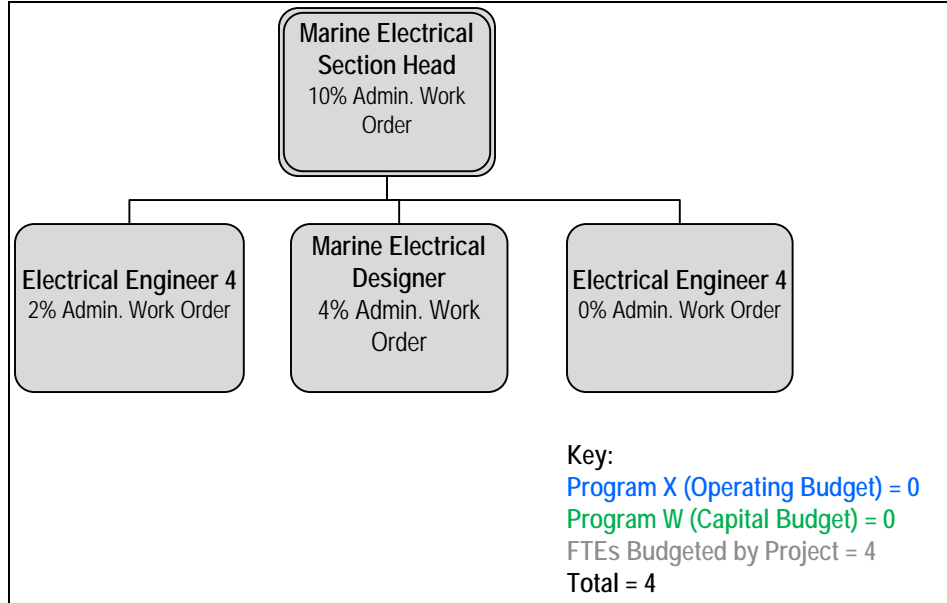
Marine Electrical Section Head
10% Admin. Work Order

Electrical Engineer 4
2% Admin. Work Order

Marine Electrical Designer
4% Admin. Work Order

Electrical Engineer 4
0% Admin. Work Order

Key:
Program X (Operating Budget) = 0
Program W (Capital Budget) = 0
FTEs Budgeted by Project = 4
Total = 4